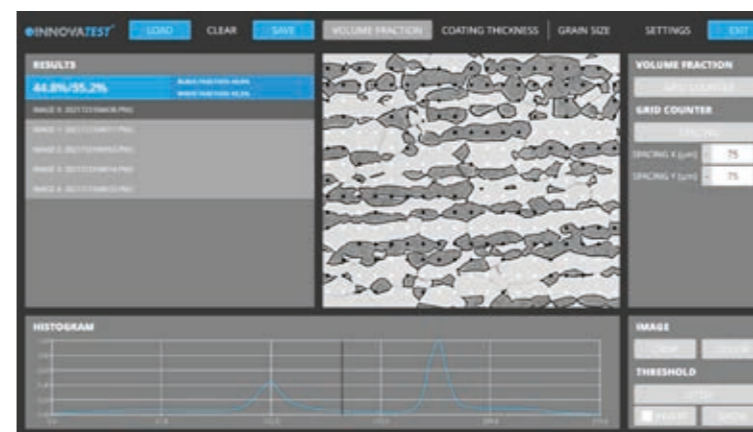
INNOVATEST LOAD CLEAR SAVE VOLUME FRACTION COATING THICKNESS GRAIN SIZE SETTINGS EXIT

RESULTS

44.8%/55.2%

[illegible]

IMAGE 0: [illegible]

IMAGE 1: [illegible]

IMAGE 2: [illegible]

IMAGE 3: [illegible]

IMAGE 4: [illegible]

VOLUME FRACTION

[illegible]

GRID COUNTER

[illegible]

SPACING X [µm] 75

SPACING Y [µm] 75

HISTOGRAM

IMAGE

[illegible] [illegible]

THRESHOLD

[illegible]

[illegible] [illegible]